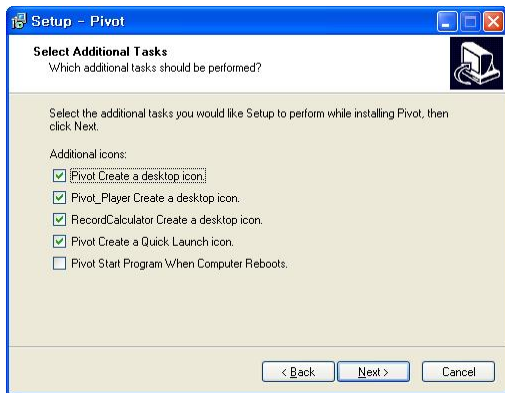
Setup - Pivot

Select Additional Tasks
Which additional tasks should be performed?

Select the additional tasks you would like Setup to perform while installing Pivot, then click Next.

Additional icons:
Pivot Create a desktop icon.
Pivot_Player Create a desktop icon.
RecordCalculator Create a desktop icon.
Pivot Create a Quick Launch icon.
Pivot Start Program When Computer Reboots.

< Back
Next >
Cancel